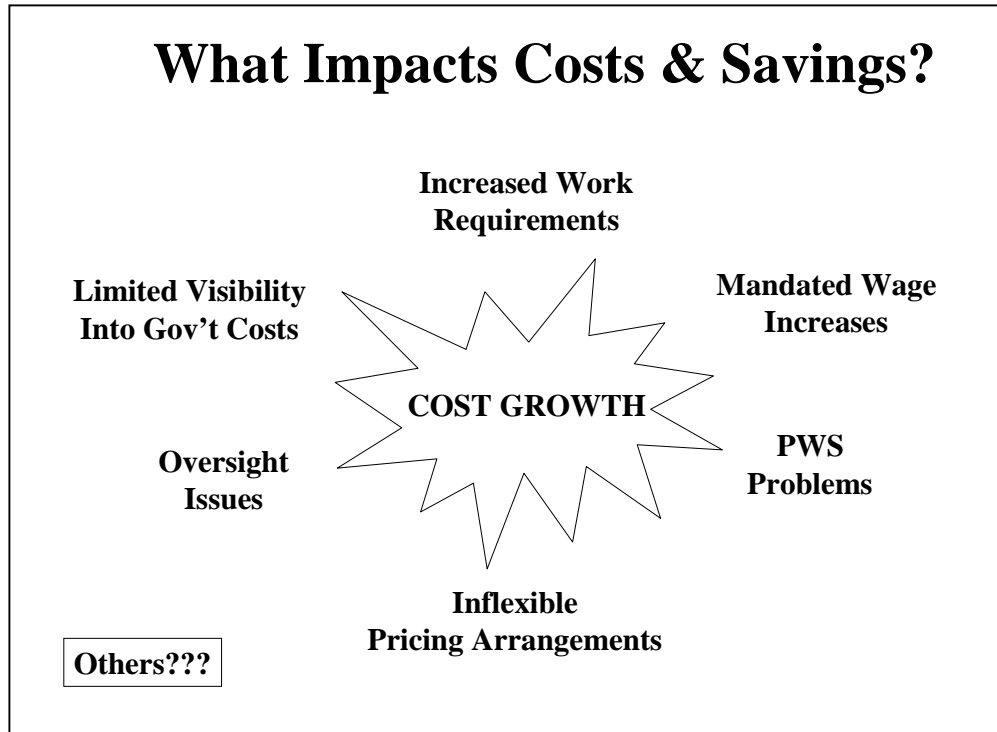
What Impacts Costs & Savings?

Increased Work Requirements

Limited Visibility Into Gov't Costs

Mandated Wage Increases

COST GROWTH

Oversight Issues

PWS Problems

Inflexible Pricing Arrangements

Others???